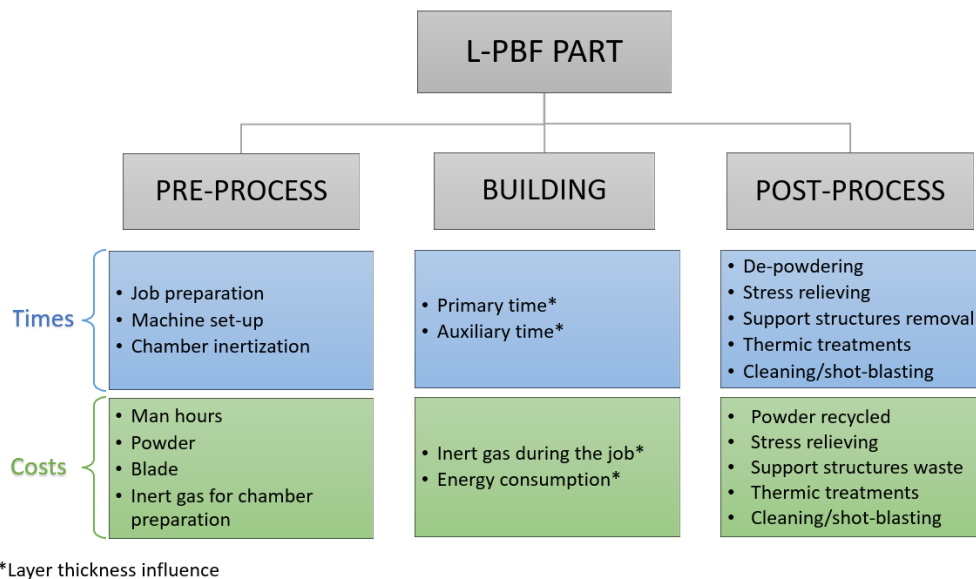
L-PBF PART

PRE-PROCESS

BUILDING

POST-PROCESS

Times

- Job preparation
- Machine set-up
- Chamber inertization

- Primary time*
- Auxiliary time*

- De-powdering
- Stress relieving
- Support structures removal
- Thermic treatments
- Cleaning/shot-blasting

Costs

- Man hours
- Powder
- Blade
- Inert gas for chamber preparation

- Inert gas during the job*
- Energy consumption*

- Powder recycled
- Stress relieving
- Support structures waste
- Thermic treatments
- Cleaning/shot-blasting

*Layer thickness influence